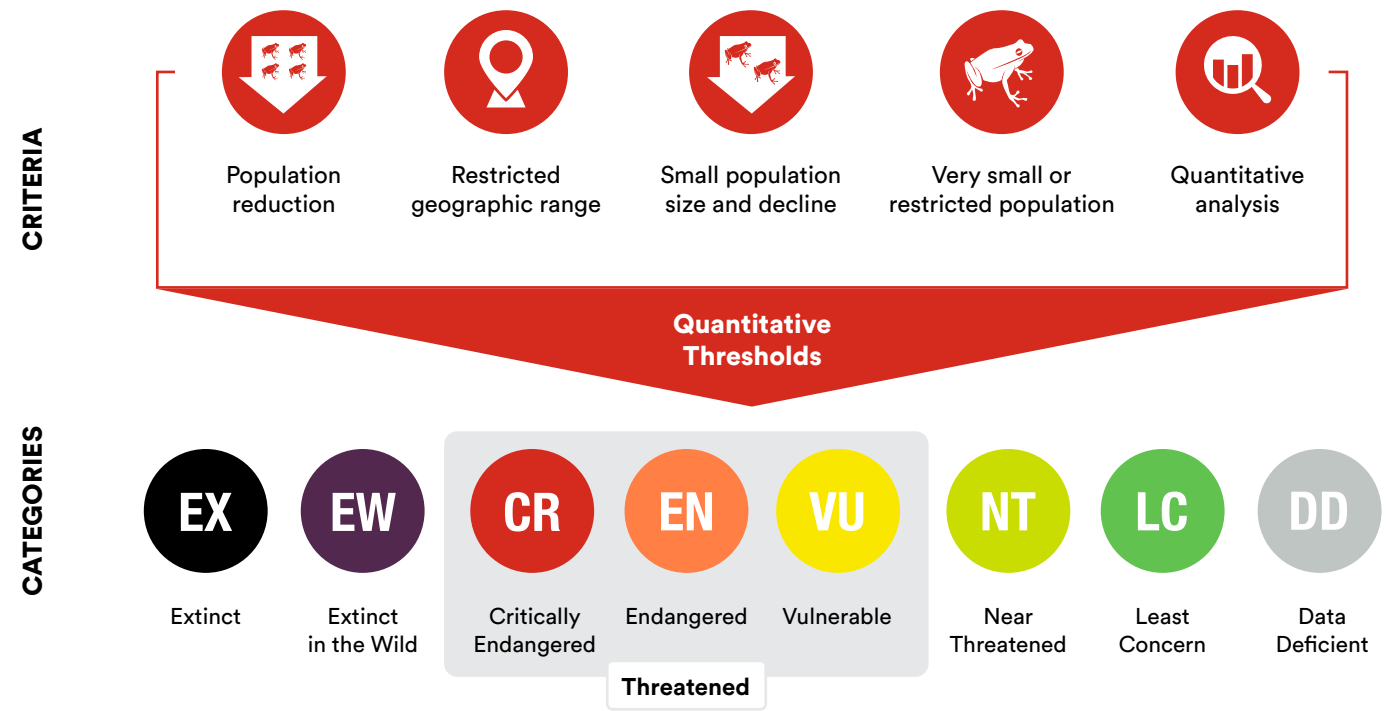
CRITERIA

Population reduction

Restricted geographic range

Small population size and decline

Very small or restricted population

Quantitative analysis

Quantitative Thresholds

CATEGORIES

EX
Extinct

EW
Extinct in the Wild

CR
Critically Endangered

EN
Endangered

VU
Vulnerable

Threatened

NT
Near Threatened

LC
Least Concern

DD
Data Deficient